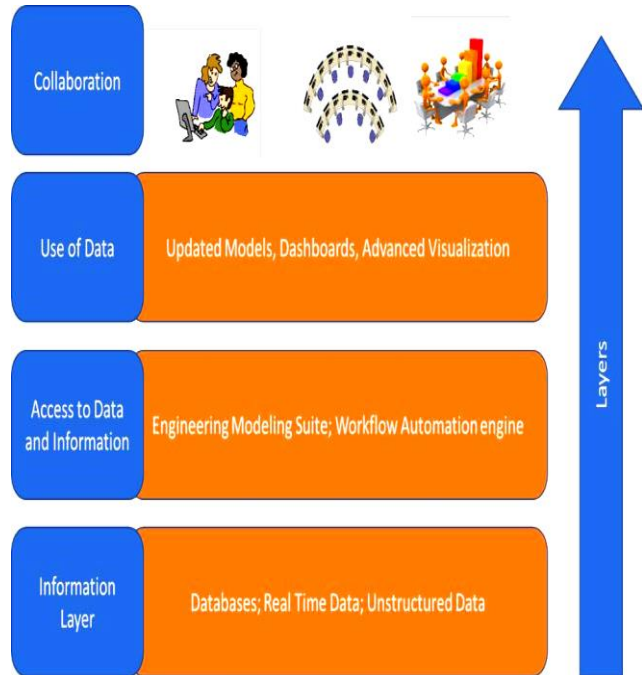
Collaboration

Use of Data

Updated Models, Dashboards, Advanced Visualization

Access to Data and Information

Engineering Modeling Suite; Workflow Automation engine

Information Layer

Databases; Real Time Data; Unstructured Data

Layers